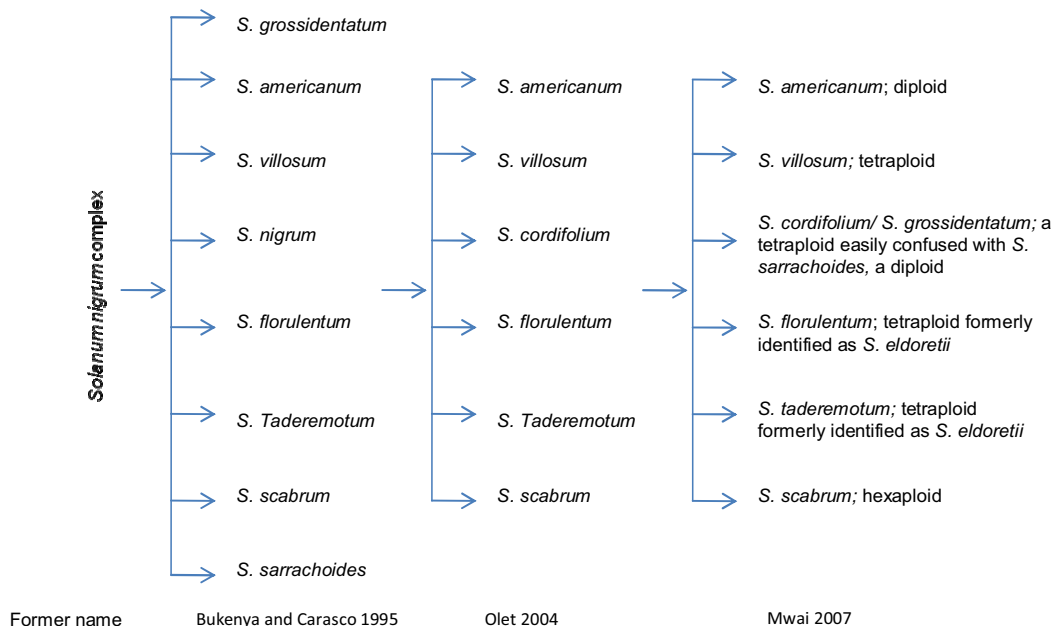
Solanum nigrum complex

S. grossidentatum
S. americanum
S. villosum
S. nigrum
S. florulentum
S. Taderemotum
S. scabrum
S. sarrachoides

S. americanum
S. villosum
S. cordifolium
S. florulentum
S. Taderemotum
S. scabrum

S. americanum; diploid
S. villosum; tetraploid
S. cordifolium/ S. grossidentatum; a tetraploid easily confused with S. sarrachoides, a diploid
S. florulentum; tetraploid formerly identified as S. eldoretii
S. taderemotum; tetraploid formerly identified as S. eldoretii
S. scabrum; hexaploid

Former name
Bukenya and Carasco 1995
Olet 2004
Mwai 2007